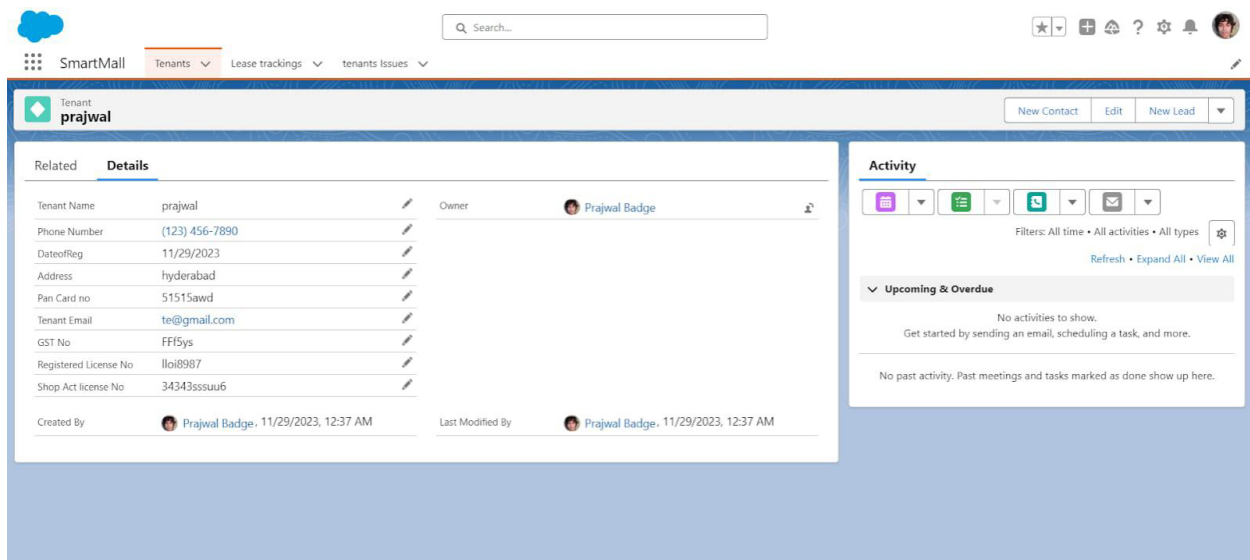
Search...

SmartMall Tenants Lease trackings tenants Issues

Tenant
prajwal

New Contact Edit New Lead

Related Details

| | | | |
|---|---|---|---|
| Tenant Name | prajwal | Owner | Prajwal Badge |
| Phone Number | (123) 456-7890 | | |
| DateofReg | 11/29/2023 | | |
| Address | hyderabad | | |
| Pan Card no | 51515awd | | |
| Tenant Email | te@gmail.com | | |
| GST No | FFf5ys | | |
| Registered License No | lloi8987 | | |
| Shop Act license No | 34343sssuu6 | | |
| Created By | Prajwal Badge, 11/29/2023, 12:37 AM | Last Modified By | Prajwal Badge, 11/29/2023, 12:37 AM |

Activity

Filters: All time • All activities • All types

Refresh • Expand All • View All

Upcoming & Overdue

No activities to show.
Get started by sending an email, scheduling a task, and more.

No past activity. Past meetings and tasks marked as done show up here.